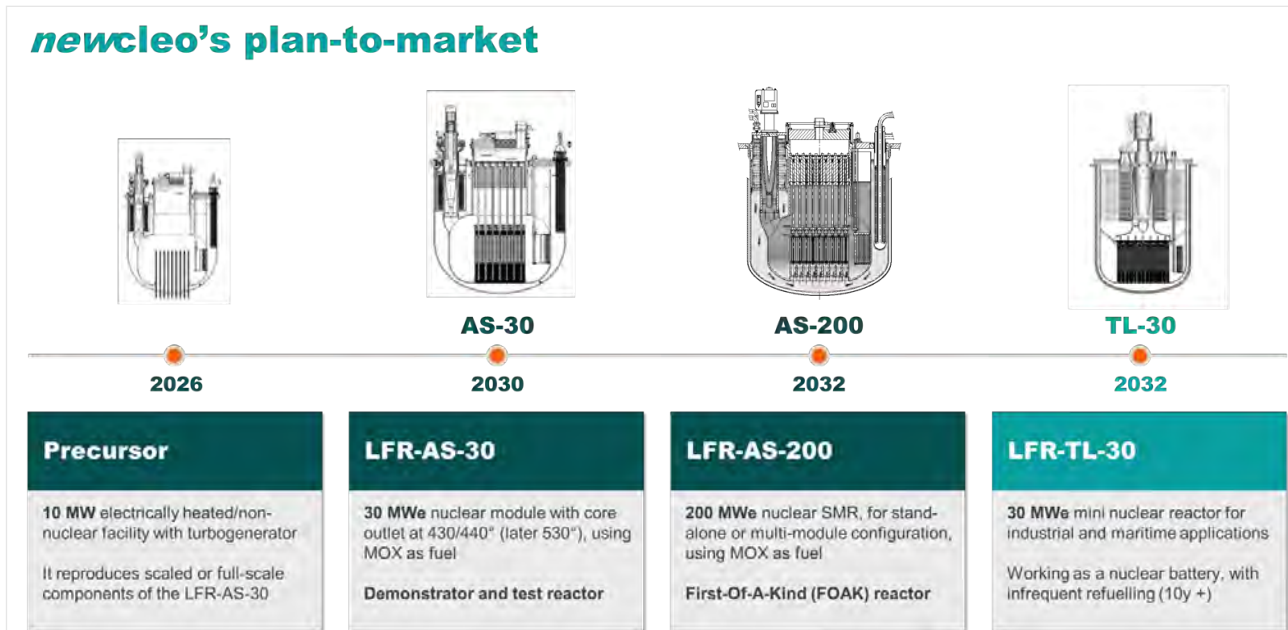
newcleo's plan-to-market

AS-30

AS-200

TL-30

2026

2030

2032

2032

Precursor

10 MW electrically heated/non-nuclear facility with turbogenerator

It reproduces scaled or full-scale components of the LFR-AS-30

LFR-AS-30

30 MWe nuclear module with core outlet at 430/440° (later 530°), using MOX as fuel

Demonstrator and test reactor

LFR-AS-200

200 MWe nuclear SMR, for stand-alone or multi-module configuration, using MOX as fuel

First-Of-A-Kind (FOAK) reactor

LFR-TL-30

30 MWe mini nuclear reactor for industrial and maritime applications

Working as a nuclear battery, with infrequent refuelling (10y +)